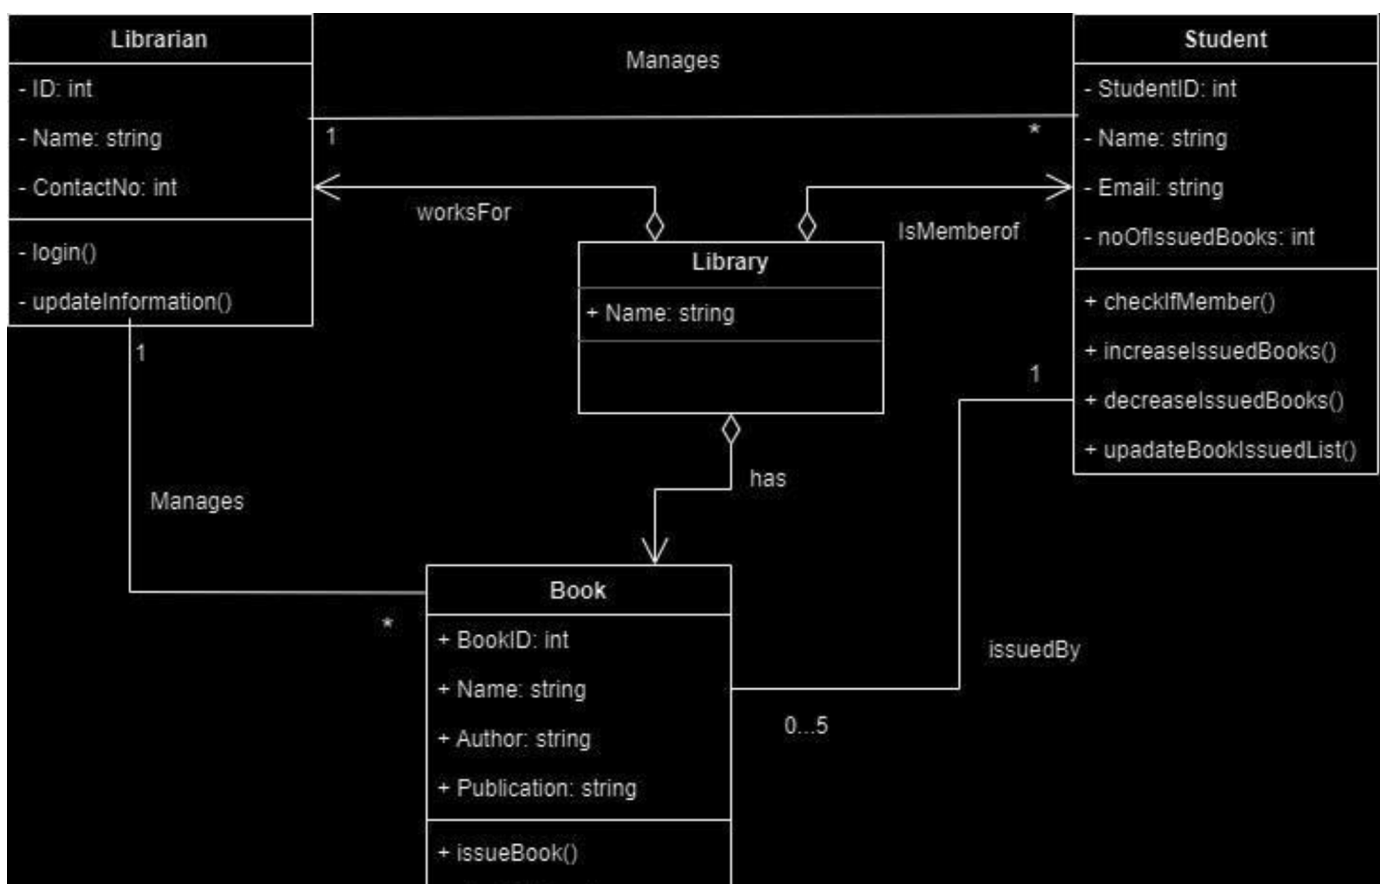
Librarian
- ID: int
- Name: string
- ContactNo: int
- login()
- updateInformation()

Manages

1

*

Student
- StudentID: int
- Name: string
- Email: string
- noOfIssuedBooks: int
+ checkIfMember()
+ increaseIssuedBooks()
+ decreaseIssuedBooks()
+ upadateBookIssuedList()

worksFor

IsMemberof

Library
+ Name: string

1

1

has

Manages

Book
+ BookID: int
+ Name: string
+ Author: string
+ Publication: string
+ issueBook()

*

issuedBy

0...5